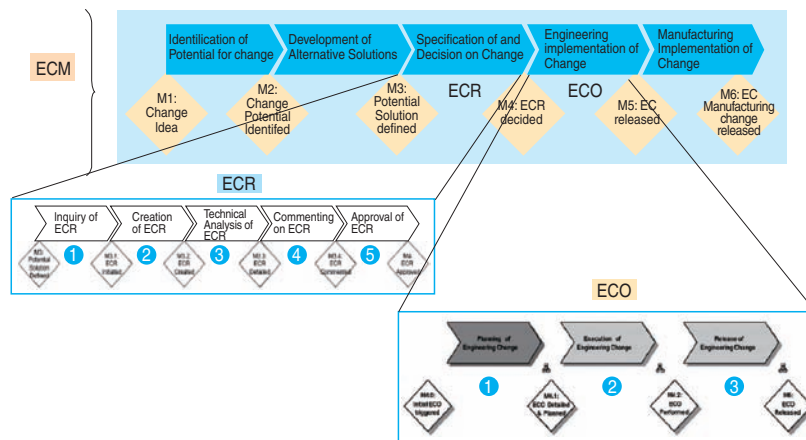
ECM

Identilication of Potential for change

Development of Alternative Solutions

Specification of and Decision on Change

Engineering implementation of Change

Manufacturing Implementation of Change

M1: Change Idea

M2: Change Potential Identifed

M3: Potential Solution defined

ECR

M4: ECR decided

ECO

M5: EC released

M6: EC Manufacturing change released

ECR

Inquiry of ECR

Creation of ECR

Technical Analysis of ECR

Commenting on ECR

Approval of ECR

M3: Potential Solution Defined

1

M3.1: ECR Initiated

2

M3.2: ECR Created

3

M3.3: ECR Detailed

4

M3.4: ECR Commented

5

M4: ECR Approved

ECO

Planning of Engineering Change

Execution of Engineering Change

Release of Engineering Change

M4.0: Initial ECO triggered

1

M4.1: ECO Detailed & Planned

2

M4.2: ECO Performed

3

M5: ECO Released